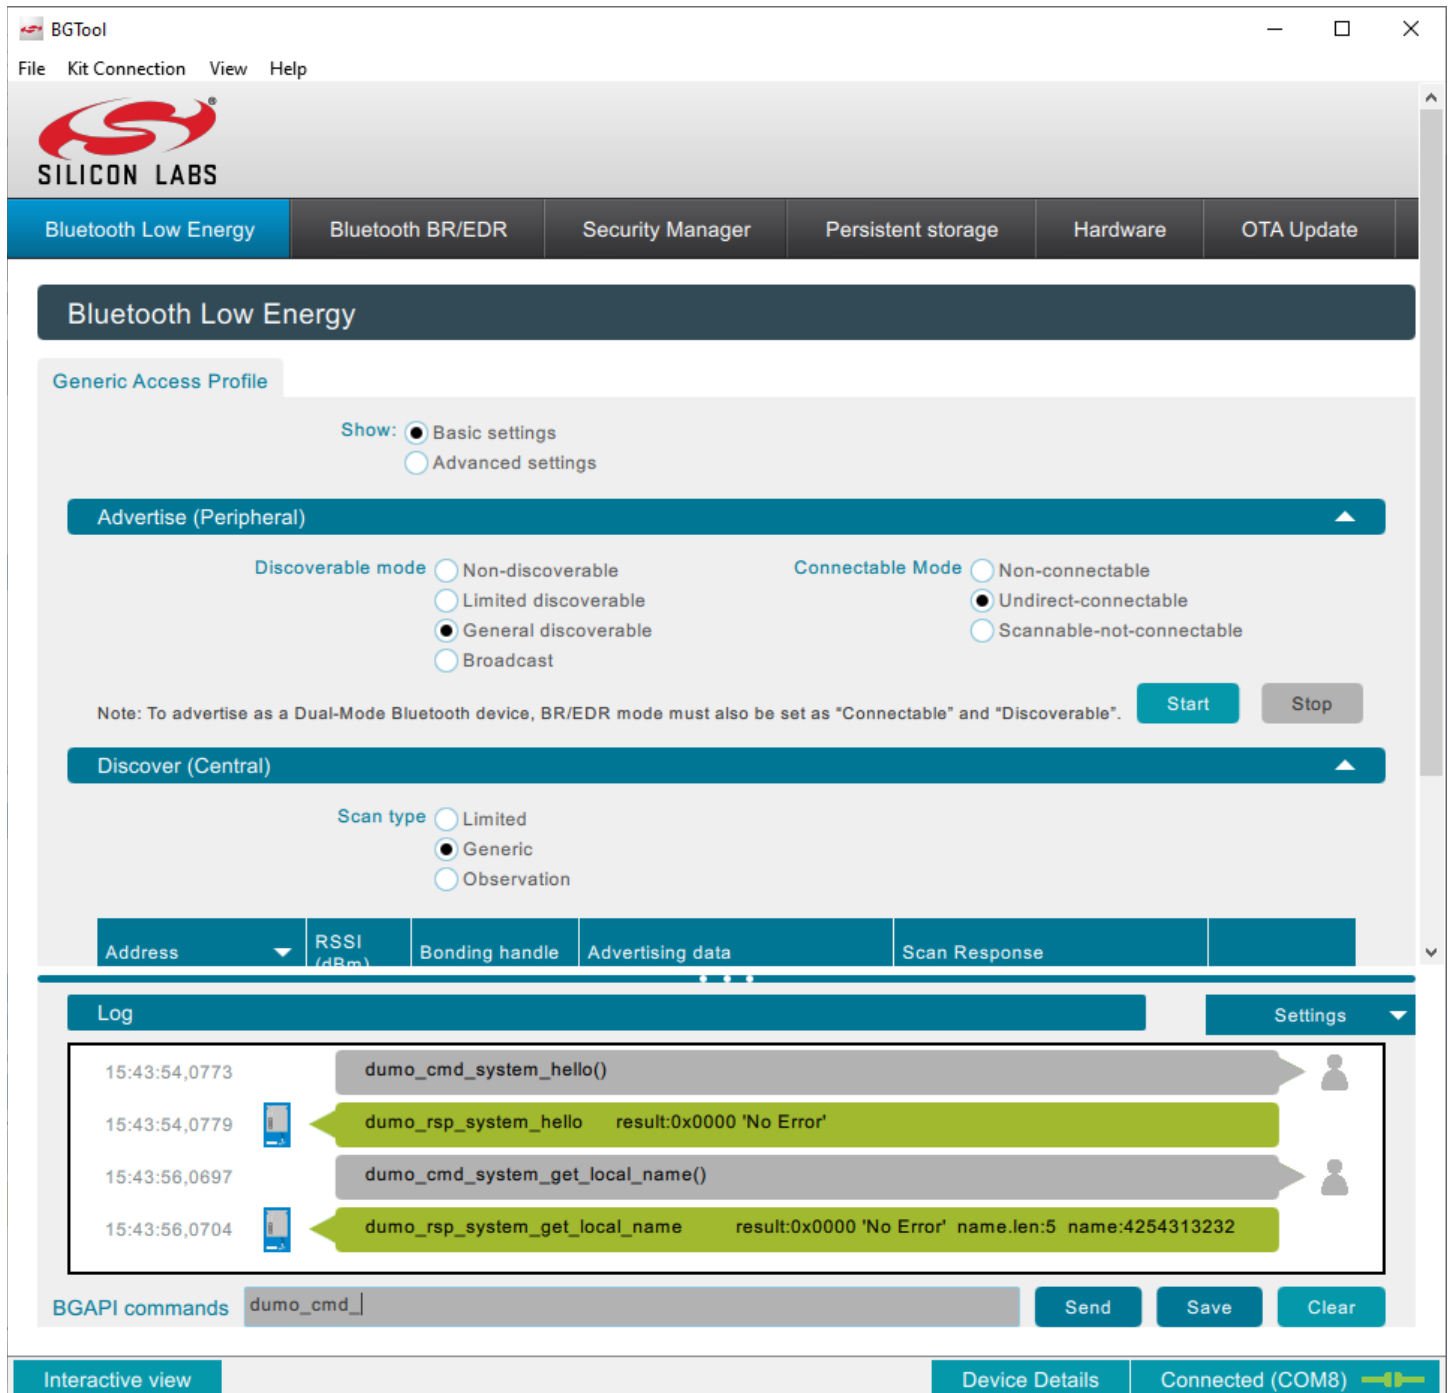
BGTool

File Kit Connection View Help

SILICON LABS

Bluetooth Low Energy | Bluetooth BR/EDR | Security Manager | Persistent storage | Hardware | OTA Update

Bluetooth Low Energy

Generic Access Profile

Show: Basic settings
Advanced settings

Advertise (Peripheral)

Discoverable mode Non-discoverable
Limited discoverable
General discoverable
Broadcast

Connectable Mode Non-connectable
Undirect-connectable
Scannable-not-connectable

Note: To advertise as a Dual-Mode Bluetooth device, BR/EDR mode must also be set as "Connectable" and "Discoverable".

Start Stop

Discover (Central)

Scan type Limited
Generic
Observation

| Address | RSSI (dBm) | Bonding handle | Advertising data | Scan Response | |
|---|---|---|---|---|---|

Log

Settings

15:43:54,0773 dumo_cmd_system_hello()

15:43:54,0779 dumo_rsp_system_hello result:0x0000 'No Error'

15:43:56,0697 dumo_cmd_system_get_local_name()

15:43:56,0704 dumo_rsp_system_get_local_name result:0x0000 'No Error' name.len:5 name:4254313232

BGAPI commands dumo_cmd_

Send Save Clear

Interactive view

Device Details Connected (COM8)